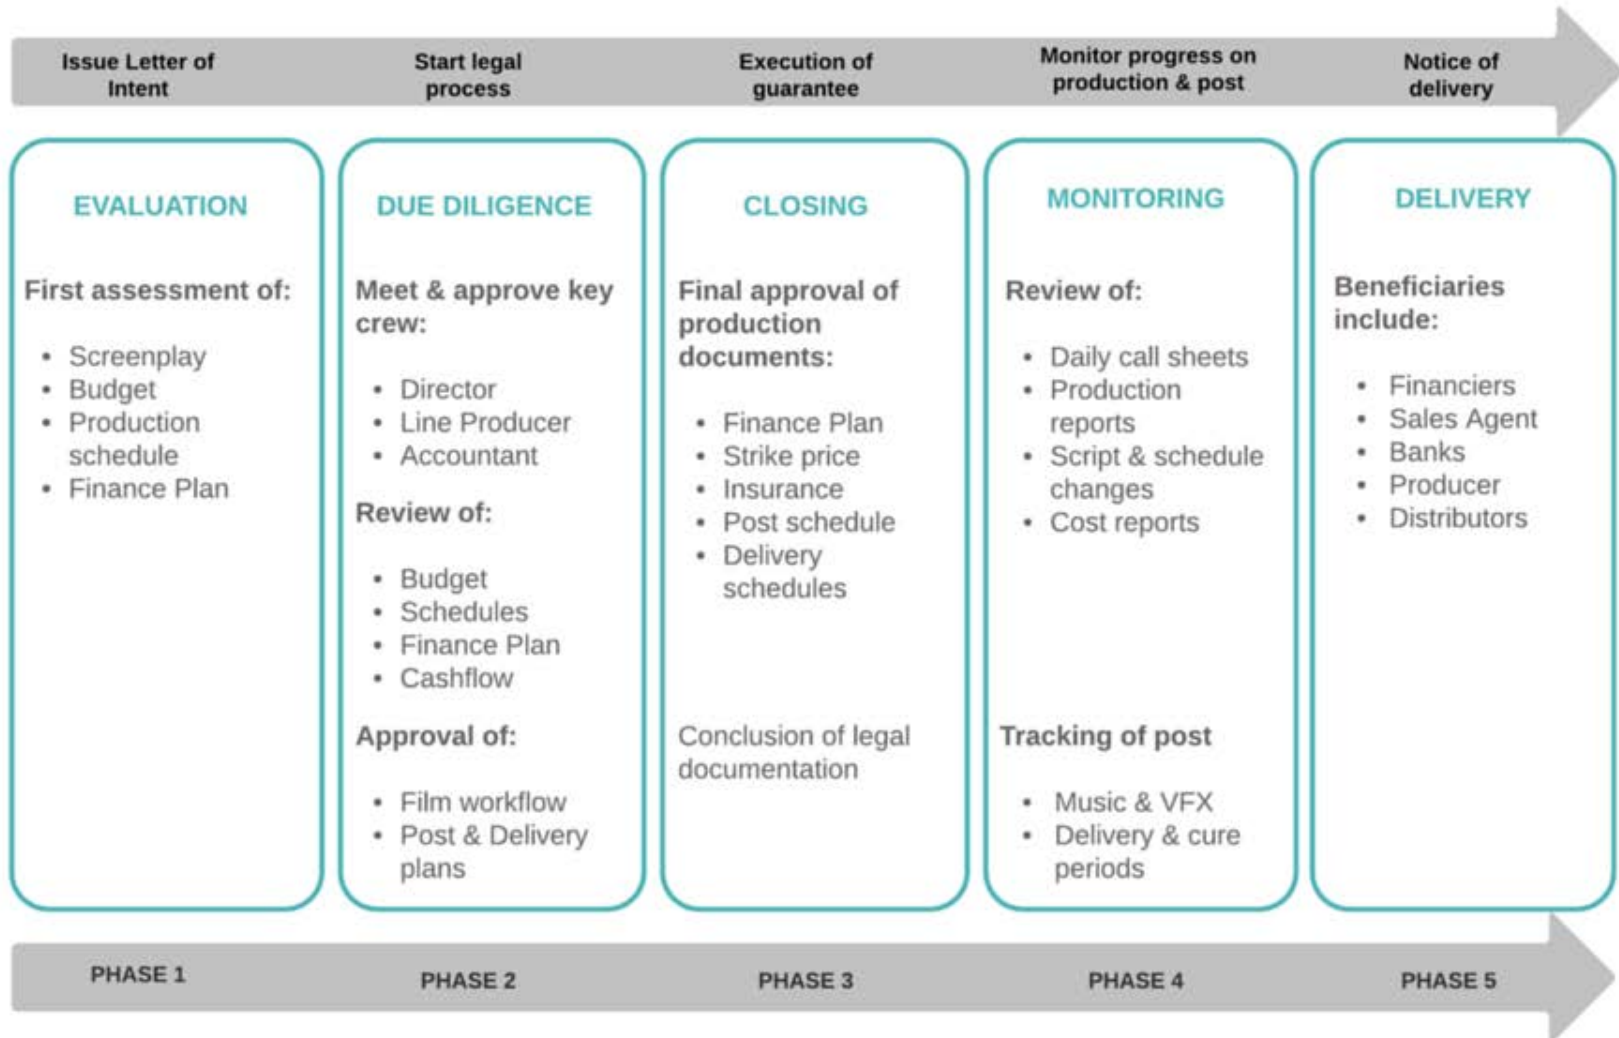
Issue Letter of Intent

Start legal process

Execution of guarantee

Monitor progress on production & post

Notice of delivery

EVALUATION

First assessment of:

- Screenplay
- Budget
- Production schedule
- Finance Plan

DUE DILIGENCE

Meet & approve key crew:

- Director
- Line Producer
- Accountant

Review of:

- Budget
- Schedules
- Finance Plan
- Cashflow

Approval of:

- Film workflow
- Post & Delivery plans

CLOSING

Final approval of production documents:

- Finance Plan
- Strike price
- Insurance
- Post schedule
- Delivery schedules

Conclusion of legal documentation

MONITORING

Review of:

- Daily call sheets
- Production reports
- Script & schedule changes
- Cost reports

Tracking of post

- Music & VFX
- Delivery & cure periods

DELIVERY

Beneficiaries include:

- Financiers
- Sales Agent
- Banks
- Producer
- Distributors

PHASE 1

PHASE 2

PHASE 3

PHASE 4

PHASE 5